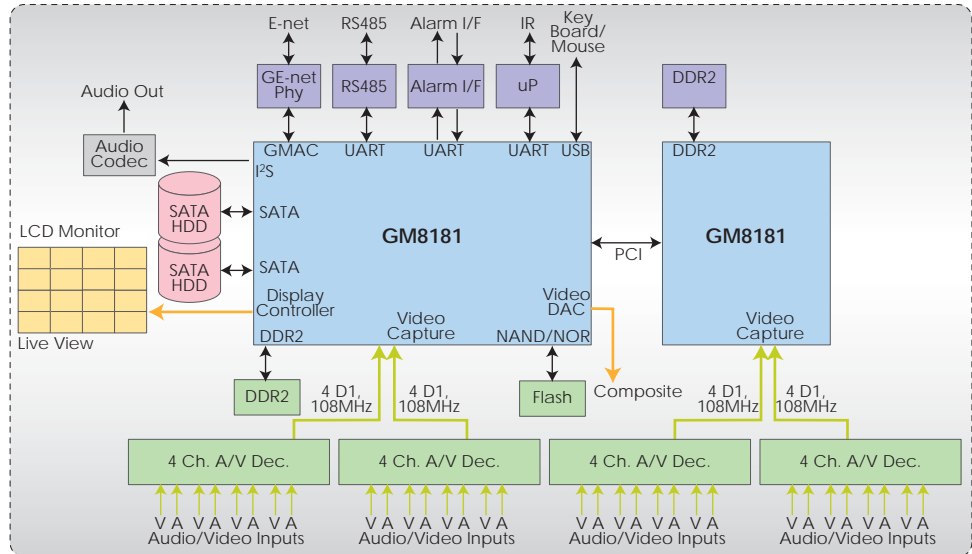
E-net
RS485
Alarm I/F
IR
Key Board/ Mouse

GE-net Phy
RS485
Alarm I/F
uP
DDR2

Audio Out
Audio Codec

GMAC
UART
UART
UART
USB
DDR2
I²S

SATA HDD
SATA
SATA HDD
SATA

GM8181
GM8181
PCI

LCD Monitor
Live View

Display Controller
Video Capture
Video DAC
Video Capture
DDR2
NAND/NOR

DDR2
Flash
Composite

4 D1, 108MHz
4 D1, 108MHz
4 D1, 108MHz
4 D1, 108MHz

4 Ch. A/V Dec.
4 Ch. A/V Dec.
4 Ch. A/V Dec.
4 Ch. A/V Dec.

V A V A V A V A
Audio/Video Inputs
V A V A V A V A
Audio/Video Inputs
V A V A V A V A
Audio/Video Inputs
V A V A V A V A
Audio/Video Inputs